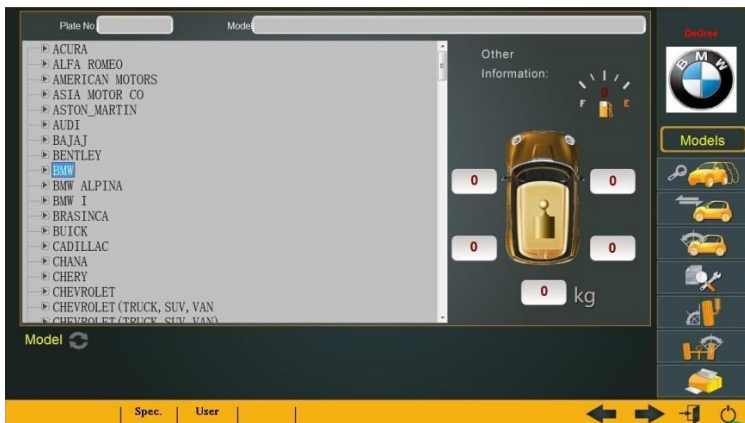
Plate No.

Model

ACURA
ALFA ROMEO
AMERICAN MOTORS
ASIA MOTOR CO
ASTON_MARTIN
AUDI
BAJAJ
BENTLEY
BMW
BMW ALPINA
BMW I
BRASINCA
BUICK
CADILLAC
CHANA
CHERY
CHEVROLET
CHEVROLET(TRUCK, SUV, VAN
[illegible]

Other Information:

F 0 E

0
0
0
0
0 kg

Model

DeGree

BMW

Models

Spec.
User